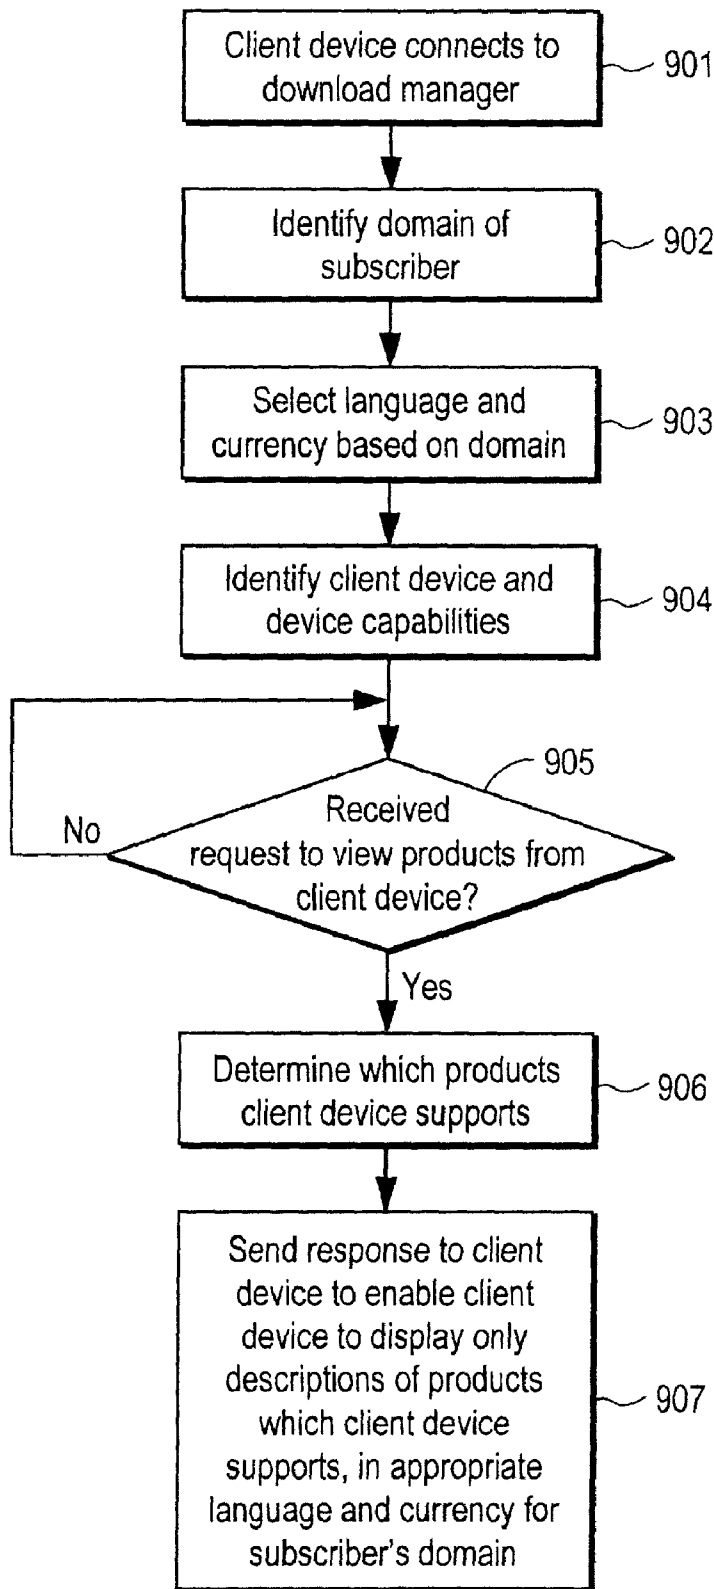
Client device connects to download manager

901

Identify domain of subscriber

902

Select language and currency based on domain

903

Identify client device and device capabilities

904

905

No

Received request to view products from client device?

Yes

Determine which products client device supports

906

Send response to client device to enable client device to display only descriptions of products which client device supports, in appropriate language and currency for subscriber's domain

907